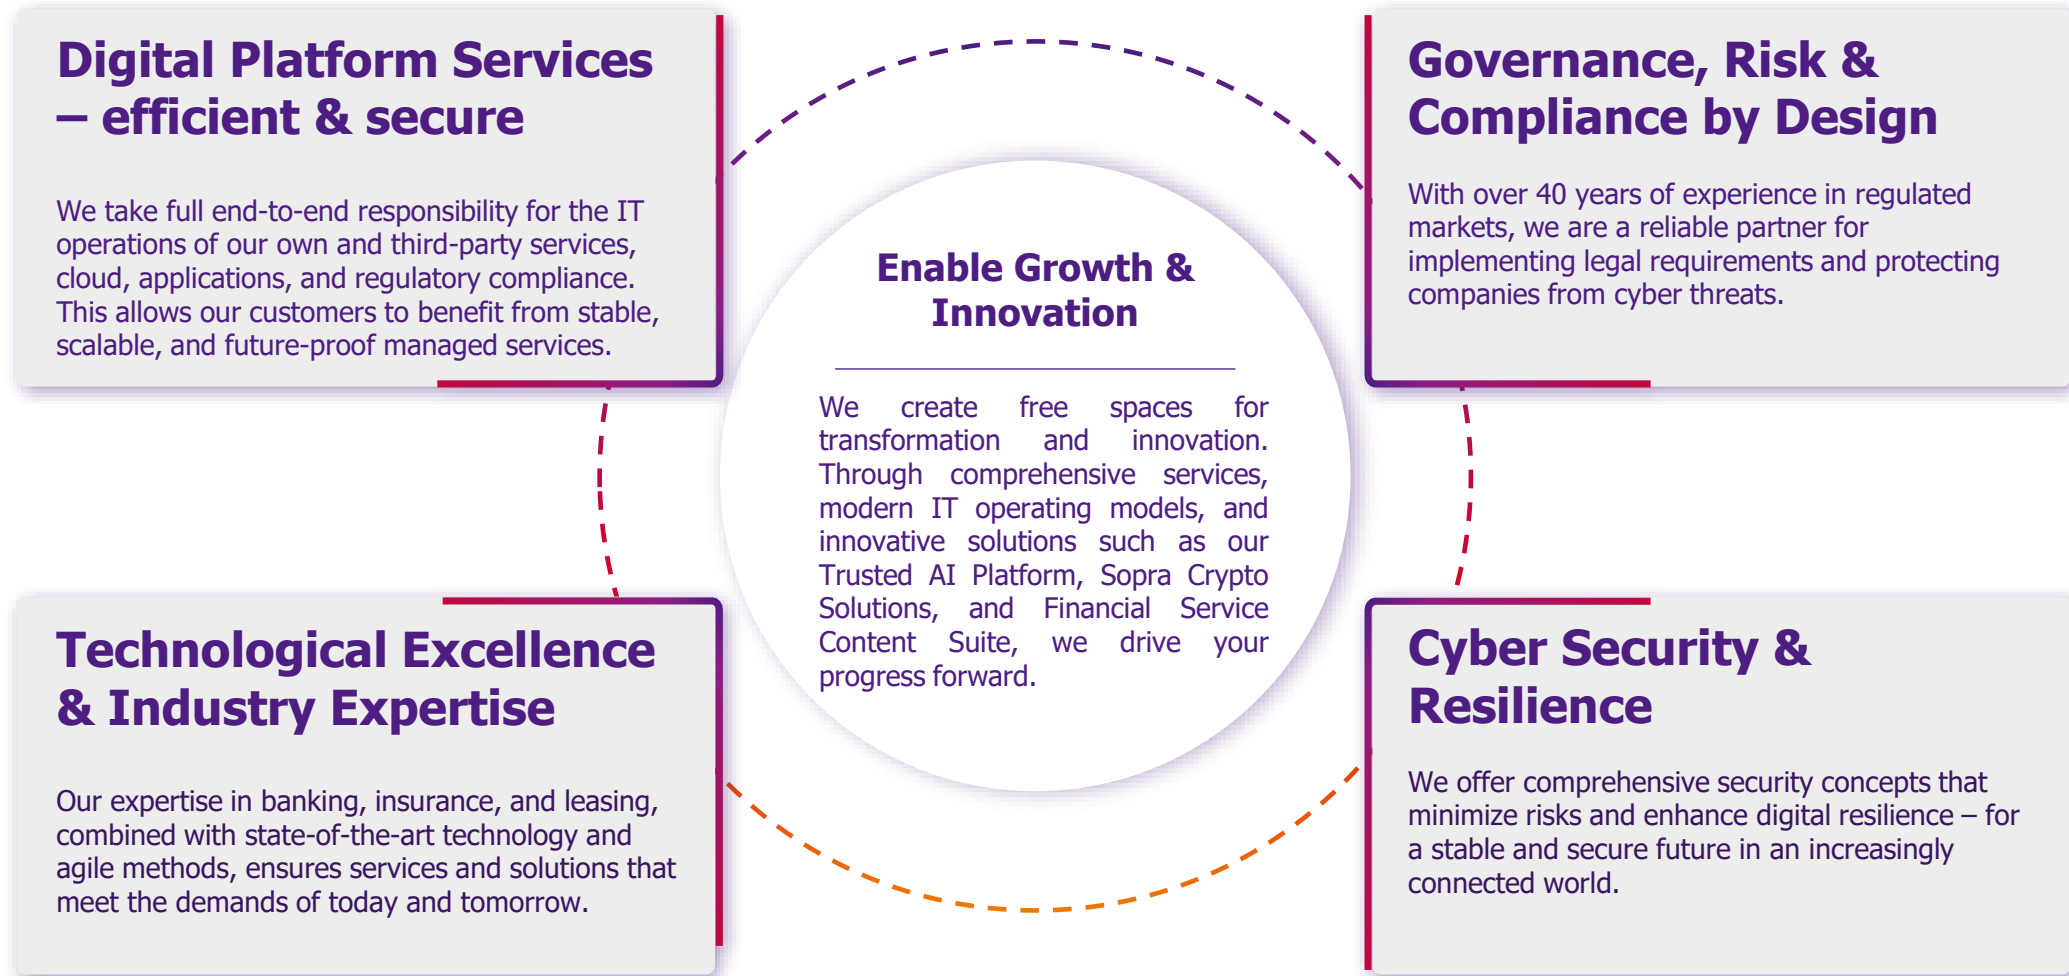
Digital Platform Services – efficient & secure

We take full end-to-end responsibility for the IT operations of our own and third-party services, cloud, applications, and regulatory compliance. This allows our customers to benefit from stable, scalable, and future-proof managed services.

Enable Growth & Innovation

We create free spaces for transformation and innovation. Through comprehensive services, modern IT operating models, and innovative solutions such as our Trusted AI Platform, Sopra Crypto Solutions, and Financial Service Content Suite, we drive your progress forward.

Governance, Risk & Compliance by Design

With over 40 years of experience in regulated markets, we are a reliable partner for implementing legal requirements and protecting companies from cyber threats.

Technological Excellence & Industry Expertise

Our expertise in banking, insurance, and leasing, combined with state-of-the-art technology and agile methods, ensures services and solutions that meet the demands of today and tomorrow.

Cyber Security & Resilience

We offer comprehensive security concepts that minimize risks and enhance digital resilience – for a stable and secure future in an increasingly connected world.